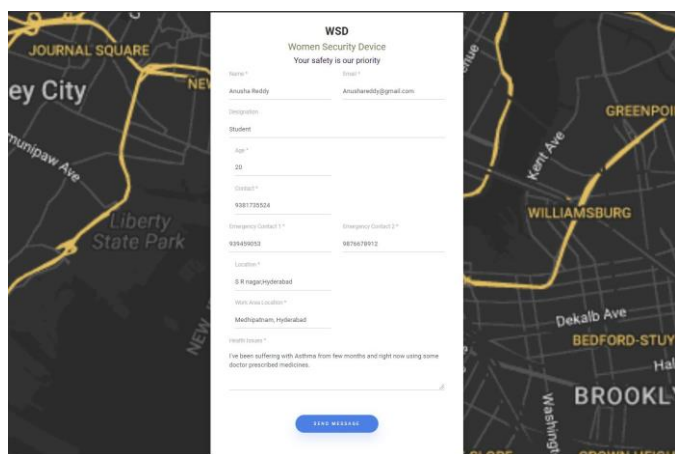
JOURNAL SQUARE

ey City

NEW

munipaw Ave

Liberty State Park

NEW

WSD

Women Security Device

Your safety is our priority

Name *

Anusha Reddy

Email *

Anushareddy@gmail.com

Designation

Student

Age *

20

Contact *

9381735524

Emergency Contact 1 *

936459053

Emergency Contact 2 *

9876678912

Location *

S R nagar,Hyderabad

Work Area Location *

Medhipatnam, Hyderabad

Health Issues *

I've been suffering with Asthma from few months and right now using some doctor prescribed medicines.

SEND MESSAGE

enue

GREENPOI

Kent Ave

WILLIAMSBURG

Dekalb Ave

BEDFORD-STUY

Hal

BROOKLY

Washingt